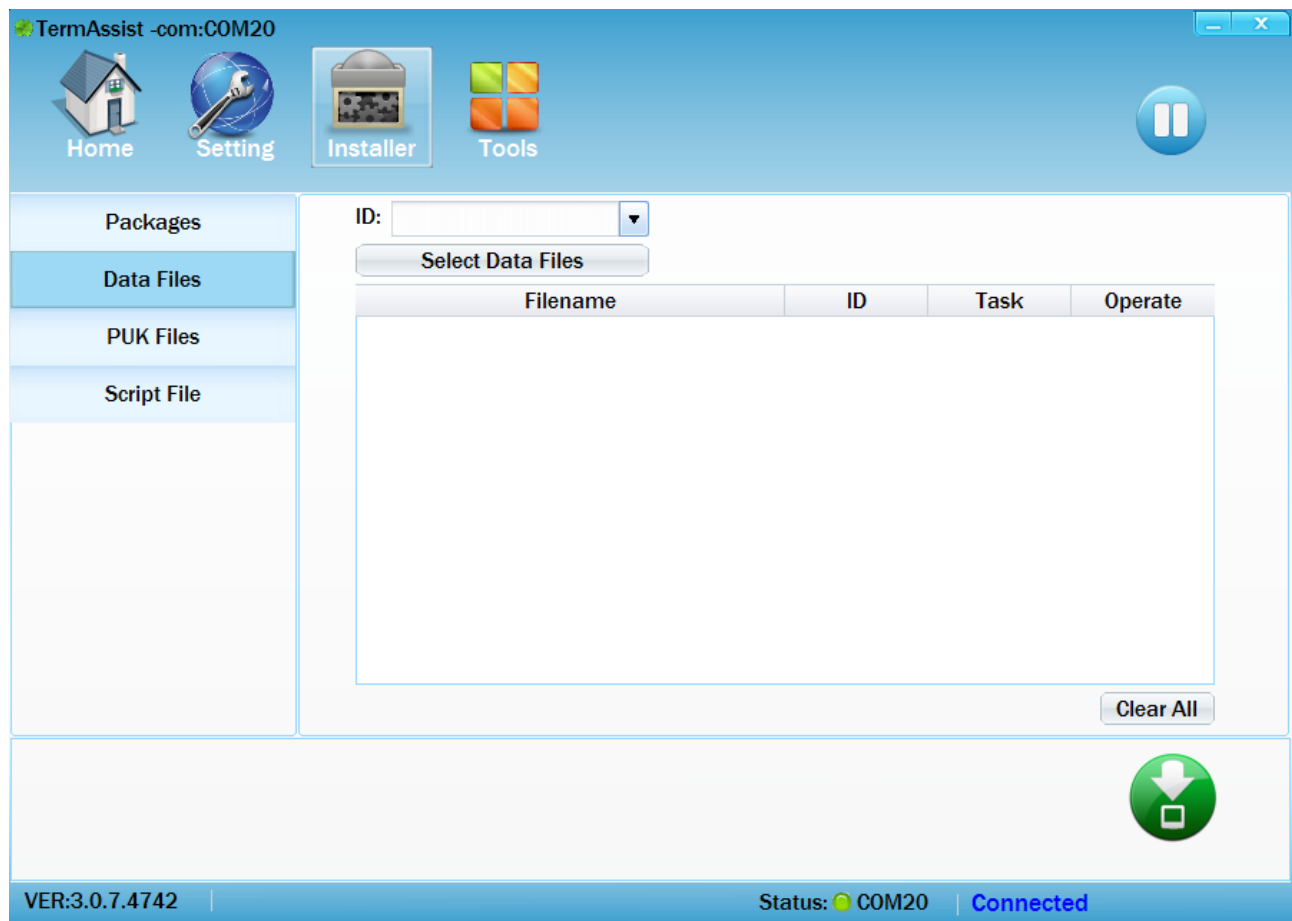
TermAssist -com:COM20

Home
Setting
Installer
Tools

Packages
Data Files
PUK Files
Script File

ID:
Select Data Files

| Filename | ID | Task | Operate |
|---|---|---|---|

Clear All

VER:3.0.7.4742
Status: COM20
Connected